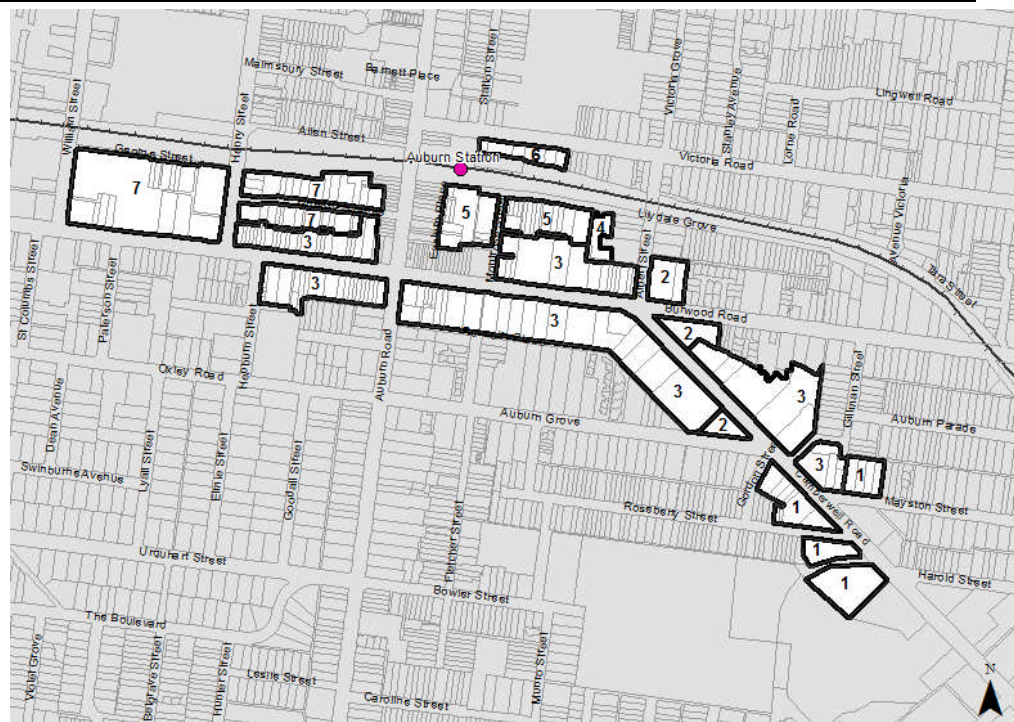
Malmsbury Street
Barnett Place
Station Street
Victoria Grove
Stanley Avenue
Lorne Road
Lingwell Road
William Street
Henry Street
Allen Street
Geelong Street
Auburn Station
6
Victoria Road
7
7
7
3
5
5
4
Lydias Grove
Avenue Victoria
Tara Street
3
2
St Columbs Street
Paterson Street
3
3
Hepburn Street
Burwood Road
2
Oxley Road
Auburn Road
3
3
Gillman Street
Dean Avenue
Auburn Grove
Auburn Parade
2
Lyall Street
Elinie Street
Goodall Street
Swinburne Avenue
Cordon Street
3
1
Camberwell Road
Mayston Street
1
Rosebery Street
Fletcher Street
Urquhart Street
1
1
Harold Street
Bowler Street
The Boulevard
Munro Street
Violet Grove
Belgrave Street
Hunter Street
Leslie Street
Caroline Street
N